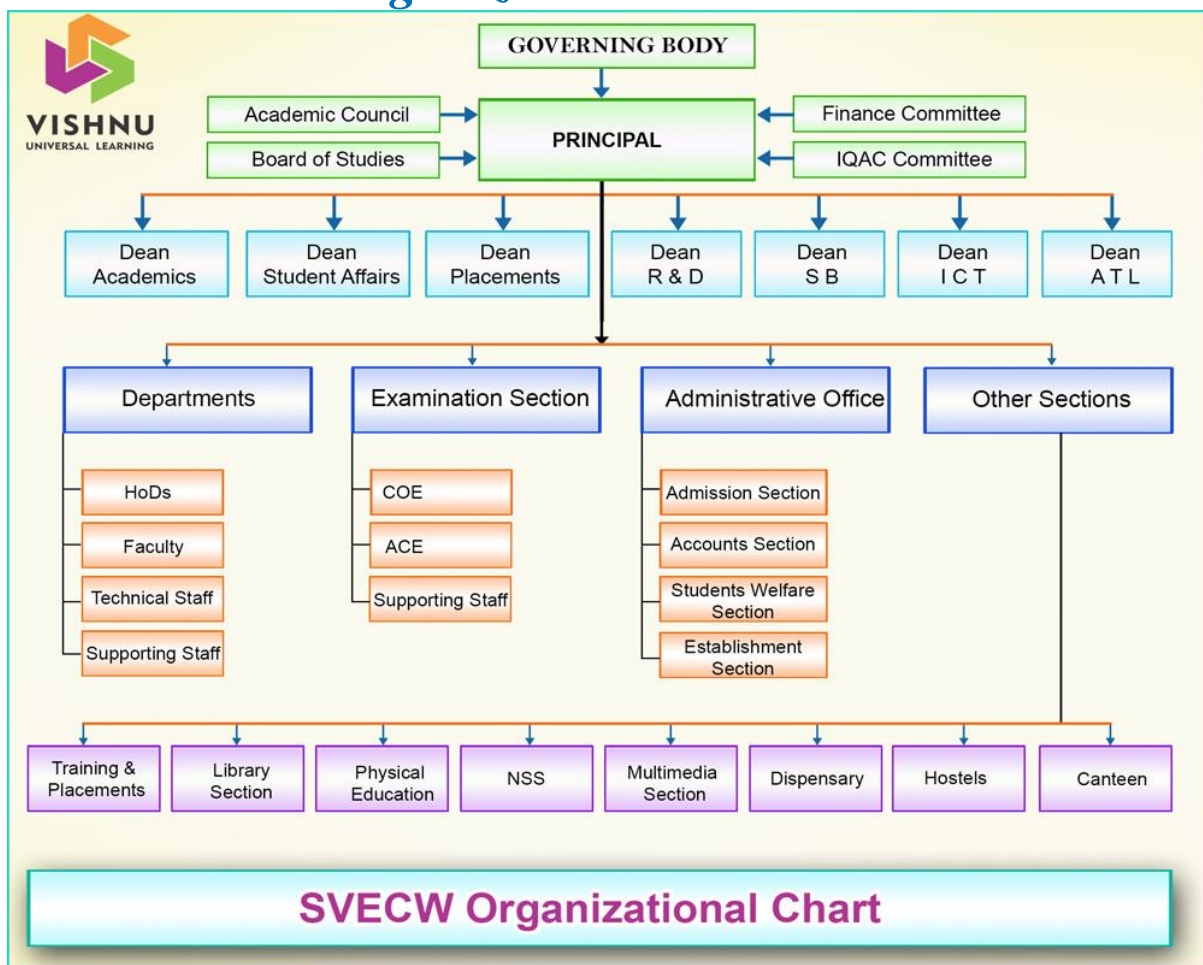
VISHNU
UNIVERSAL LEARNING

GOVERNING BODY

Academic Council

Board of Studies

PRINCIPAL

Finance Committee

IQAC Committee

Dean Academics

Dean Student Affairs

Dean Placements

Dean R & D

Dean S B

Dean I C T

Dean A T L

Departments

HoDs

Faculty

Technical Staff

Supporting Staff

Examination Section

COE

ACE

Supporting Staff

Administrative Office

Admission Section

Accounts Section

Students Welfare Section

Establishment Section

Other Sections

Training & Placements

Library Section

Physical Education

NSS

Multimedia Section

Dispensary

Hostels

Canteen

SVECW Organizational Chart